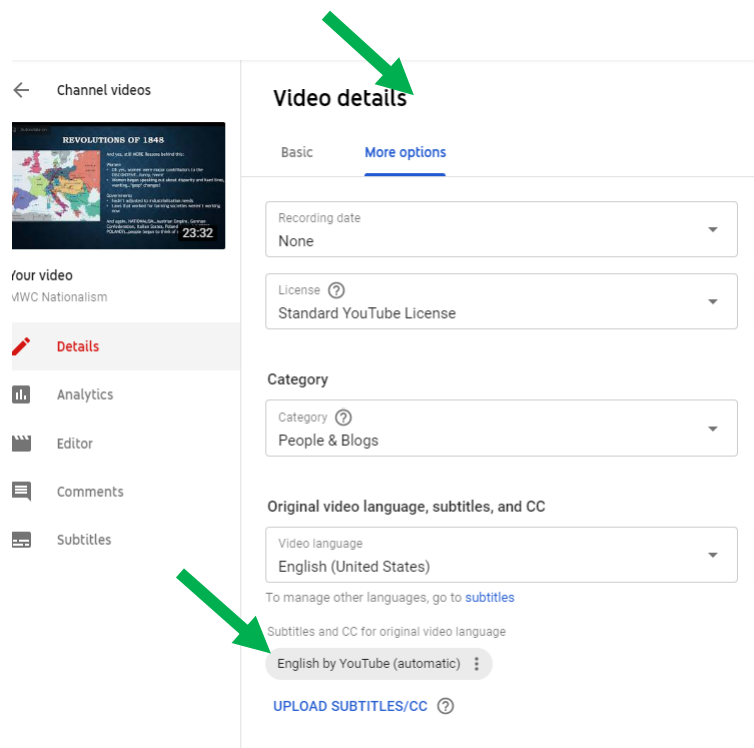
Channel videos

REVOLUTIONS OF 1848

23:32

Your video
MWC Nationalism

Details

Analytics

Editor

Comments

Subtitles

Video details

Basic

More options

Recording date
None

License
Standard YouTube License

Category

Category
People & Blogs

Original video language, subtitles, and CC

Video language
English (United States)

To manage other languages, go to subtitles

Subtitles and CC for original video language

English by YouTube (automatic)

UPLOAD SUBTITLES/CC